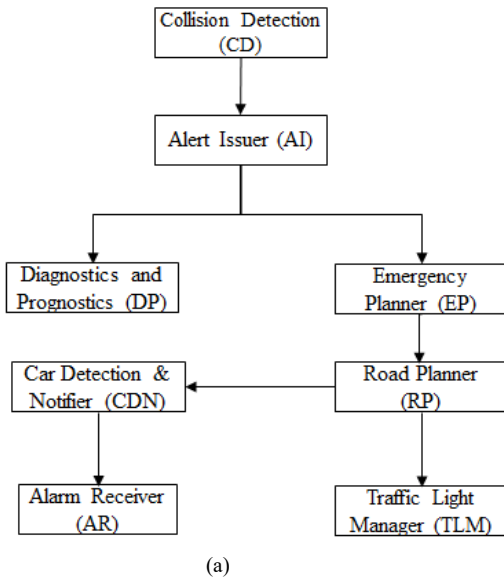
Collision Detection (CD)

Alert Issuer (AI)

Diagnostics and Prognostics (DP)

Emergency Planner (EP)

Car Detection & Notifier (CDN)

Road Planner (RP)

Alarm Receiver (AR)

Traffic Light Manager (TLM)

(a)